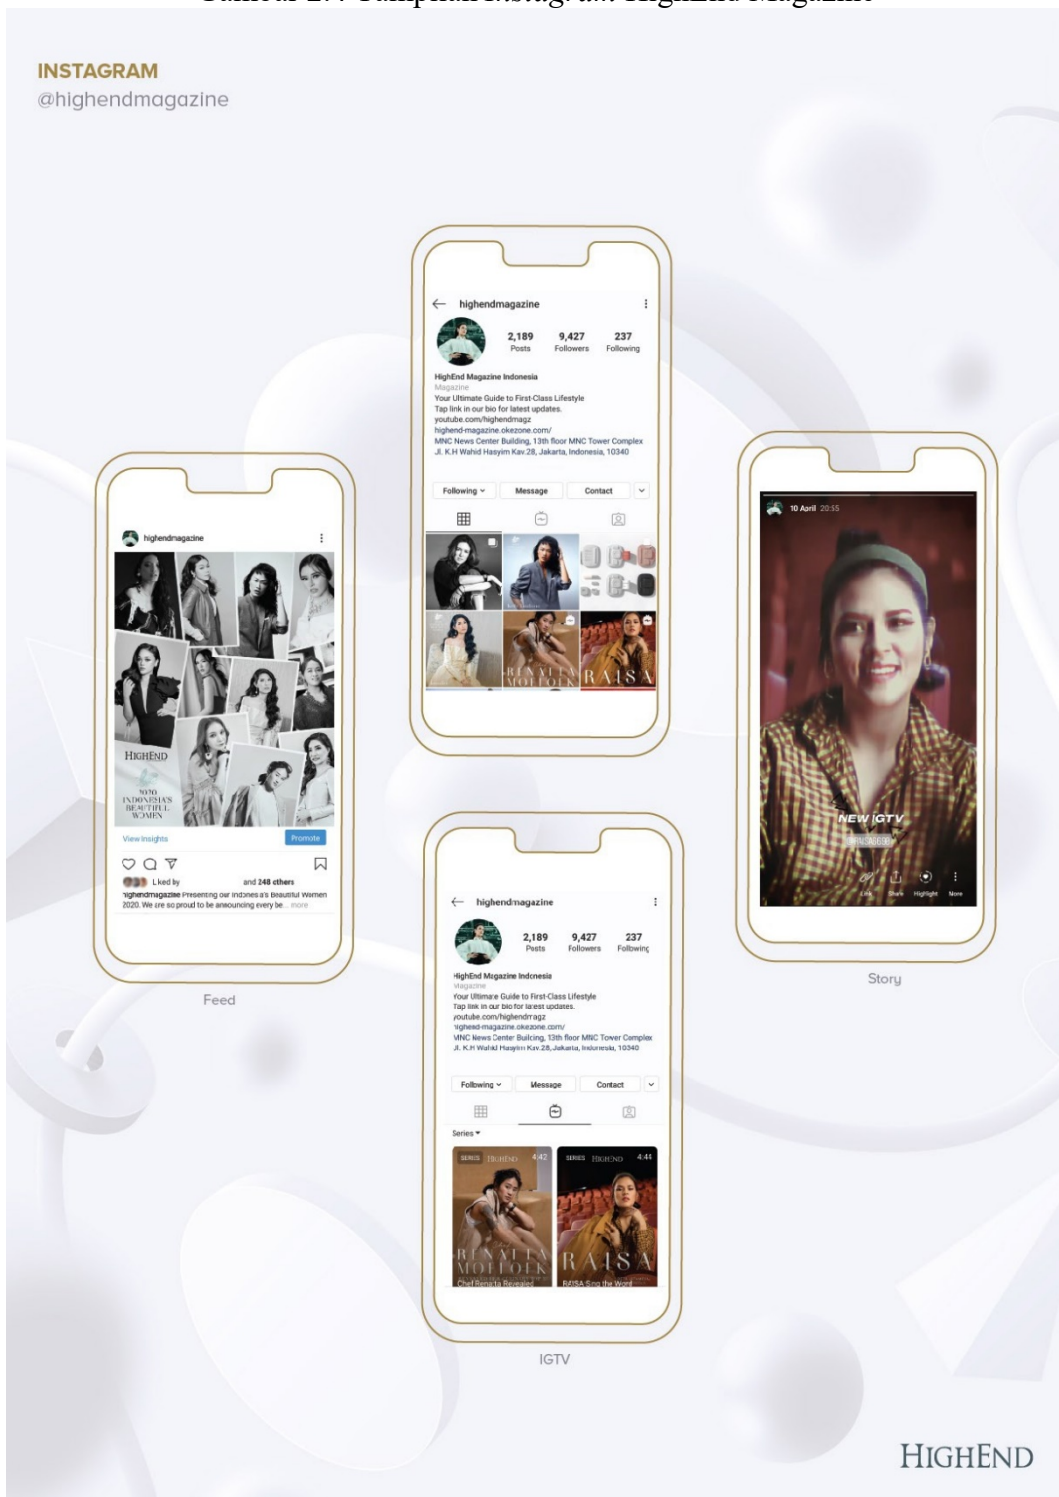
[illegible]

INSTAGRAM
@highendmagazine

highendmagazine

2,189 Posts
9,427 Followers
237 Following

HighEnd Magazine Indonesia
Magazine
Your Ultimate Guide to First-Class Lifestyle
Tap link in our bio for latest updates.
youtube.com/highendmagz
highend-magazine.okezone.com/
MNC News Center Building, 13th floor MNC Tower Complex
Jl. K.H Wahid Hasyim Kav.28, Jakarta, Indonesia, 10340

Following
Message
Contact

RENATTA MOELOEK
RAISA

highendmagazine

HIGHEND
2020 INDONESIA'S BEAUTIFUL WOMEN

View Insights
Promote

Liked by and 248 others
highendmagazine Presenting our Indonesia's Beautiful Women 2020. We are so proud to be announcing every be... more

Feed

10 April 20:55

NEW IGTV

Link
Share
Highlight
More

Story

highendmagazine

2,189 Posts
9,427 Followers
237 Following

HighEnd Magazine Indonesia
Magazine
Your Ultimate Guide to First-Class Lifestyle
Tap link in our bio for latest updates.
youtube.com/highendmagz
highend-magazine.okezone.com/
MNC News Center Building, 13th floor MNC Tower Complex
Jl. K.H Wahid Hasyim Kav.28, Jakarta, Indonesia, 10340

Following
Message
Contact

Series

SERIES HIGHEND 4:42
RENATTA MOELOEK
Chef Renatta Reveals

SERIES HIGHEND 4:44
RAISA
RAISA Sing the Word

IGTV

HIGHEND